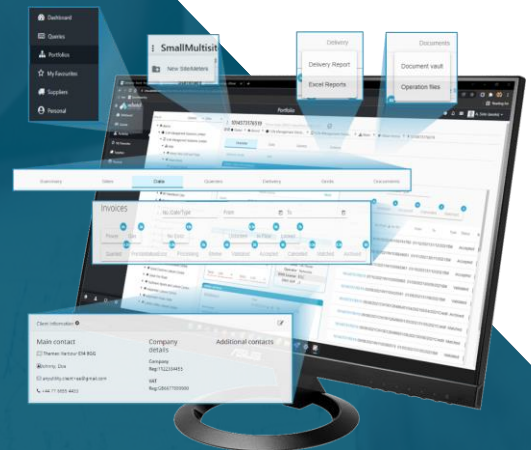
Dashboard
Quotes
Portfolios
My Favourites
Suppliers
Personal

SmallMultisit
New SiteMeters

Delivery
Delivery Report
Excel Reports

Documents
Document vault
Operation files

Portfolio

Overview
Sites
Data
Quotes
Delivery
Tools
Documents

Invoices
No Date/Type
From
To

Quoted
Accepted
Cancelled
Archived

Client information

Main contact
Thomas Various 034 8006
Johnny Doe
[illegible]
+44 77 0555 4400

Company details
Company
Reg:712234455
VAT
Reg:GB427599990

Additional contacts